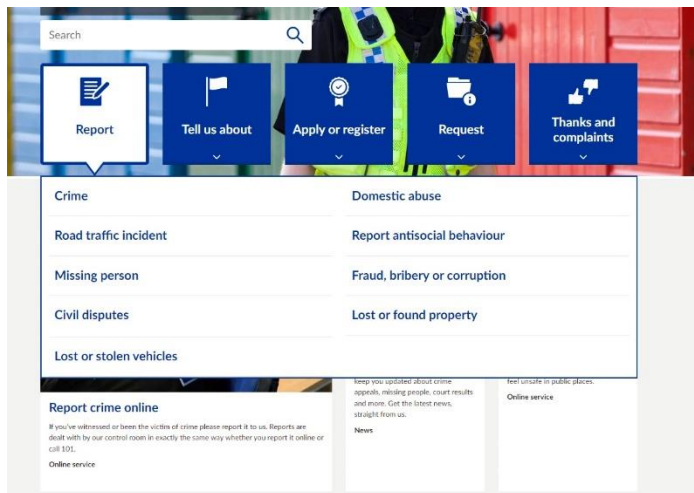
Search

Report

Tell us about

Apply or register

Request

Thanks and complaints

Crime

Road traffic incident

Missing person

Civil disputes

Lost or stolen vehicles

Domestic abuse

Report antisocial behaviour

Fraud, bribery or corruption

Lost or found property

Report crime online

If you've witnessed or been the victim of crime please report it to us. Reports are dealt with by our control room in exactly the same way whether you report it online or call 101.

Online service

keep you updated about crime appeals, missing people, court results and more. Get the latest news, straight from us.

News

feel unsafe in public places.

Online service